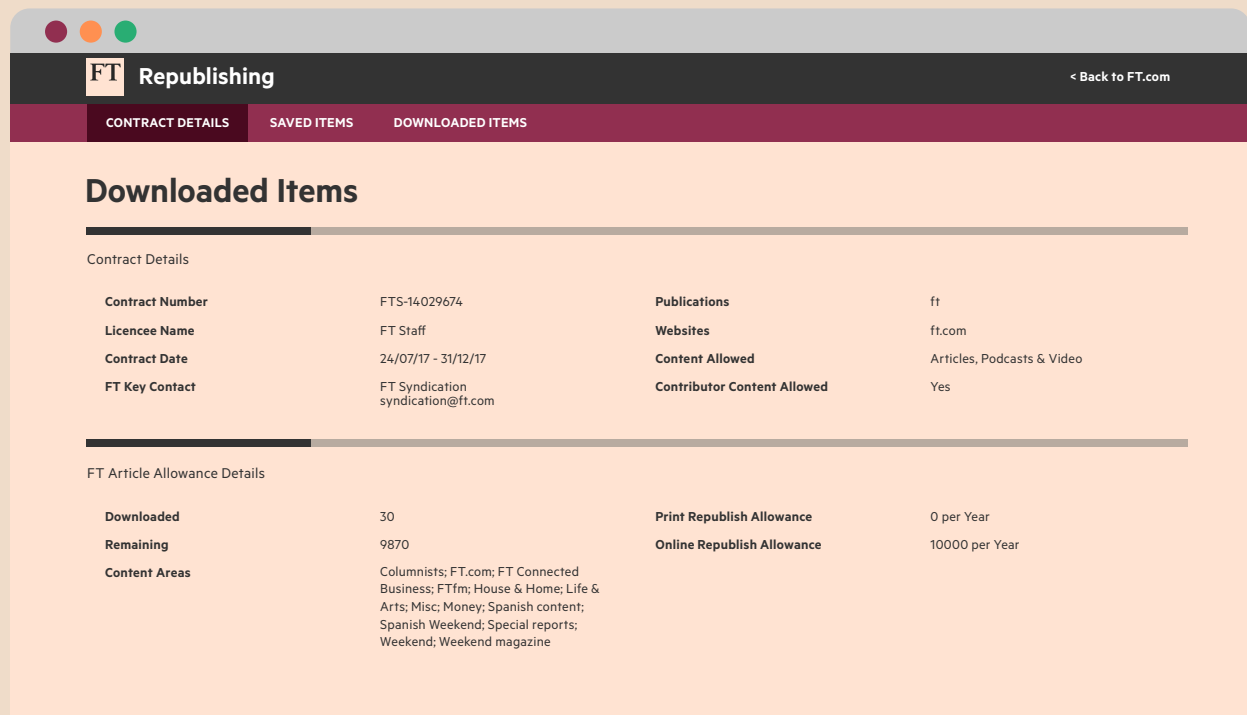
FT Republishing

< Back to FT.com

CONTRACT DETAILS SAVED ITEMS DOWNLOADED ITEMS

Downloaded Items

Contract Details

| | | | |
|---|---|---|---|
| Contract Number | FTS-14029674 | Publications | ft |
| Licencee Name | FT Staff | Websites | ft.com |
| Contract Date | 24/07/17 - 31/12/17 | Content Allowed | Articles, Podcasts & Video |
| FT Key Contact | FT Syndication syndication@ft.com | Contributor Content Allowed | Yes |

FT Article Allowance Details

| | | | |
|---|---|---|---|
| Downloaded | 30 | Print Republish Allowance | 0 per Year |
| Remaining | 9870 | Online Republish Allowance | 10000 per Year |
| Content Areas | Columnists; FT.com; FT Connected Business; FTfm; House & Home; Life & Arts; Misc; Money; Spanish content; Spanish Weekend; Special reports; Weekend; Weekend magazine | | |